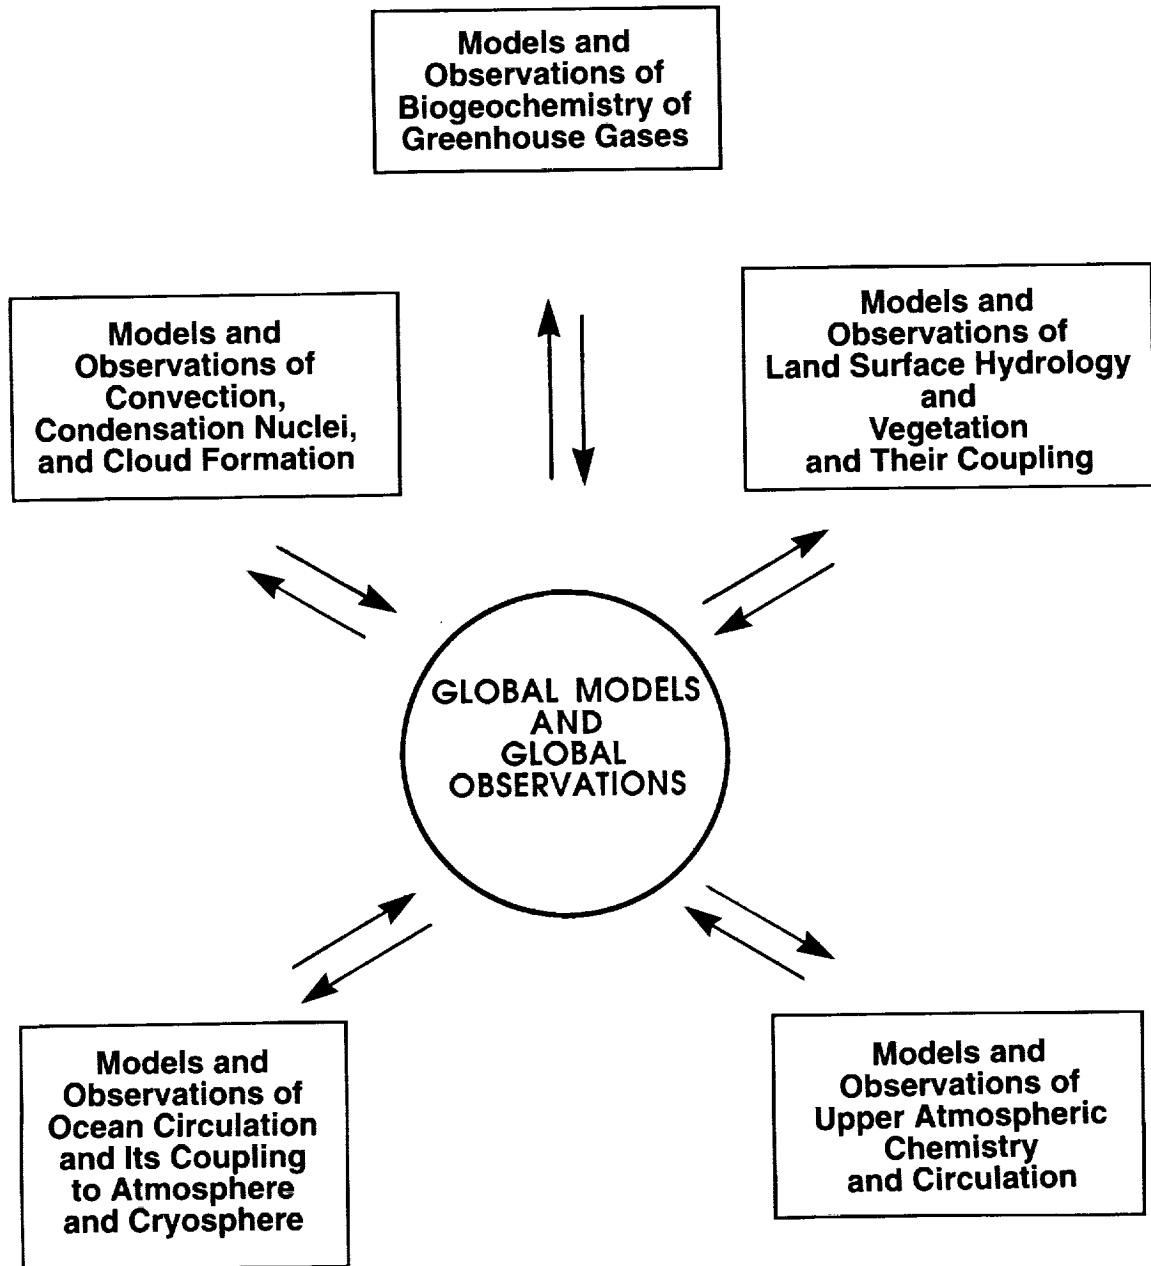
Models and Observations of Biogeochemistry of Greenhouse Gases

Models and Observations of Convection, Condensation Nuclei, and Cloud Formation

Models and Observations of Land Surface Hydrology and Vegetation and Their Coupling

GLOBAL MODELS AND GLOBAL OBSERVATIONS

Models and Observations of Ocean Circulation and Its Coupling to Atmosphere and Cryosphere

Models and Observations of Upper Atmospheric Chemistry and Circulation